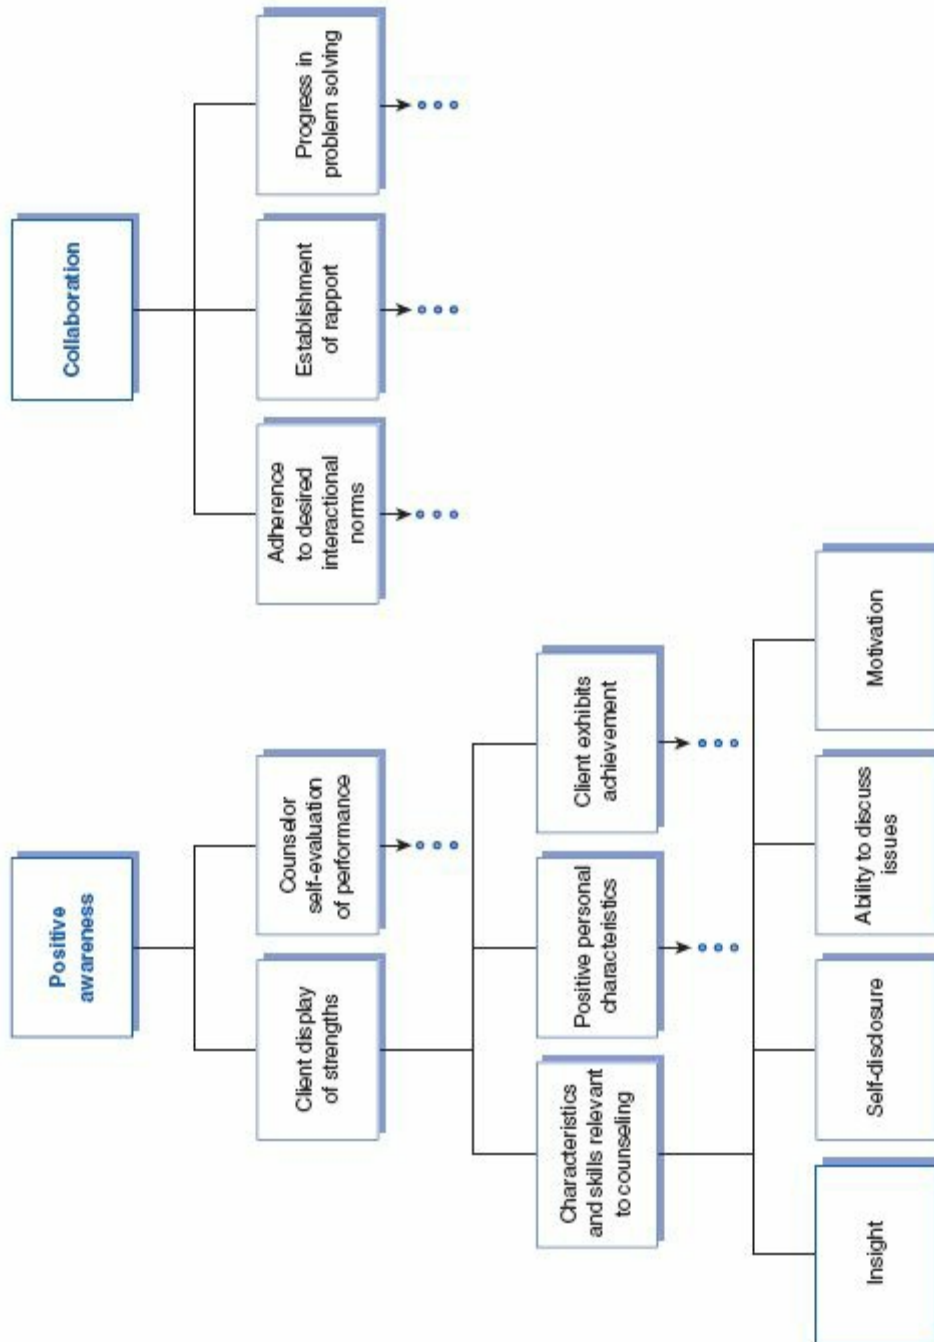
Collaboration

Adherence to desired interactional norms

Establishment of rapport

Progress in problem solving

Positive awareness

Client display of strengths

Counselor self-evaluation of performance

Characteristics and skills relevant to counseling

Positive personal characteristics

Client exhibits achievement

Insight

Self-disclosure

Ability to discuss issues

Motivation